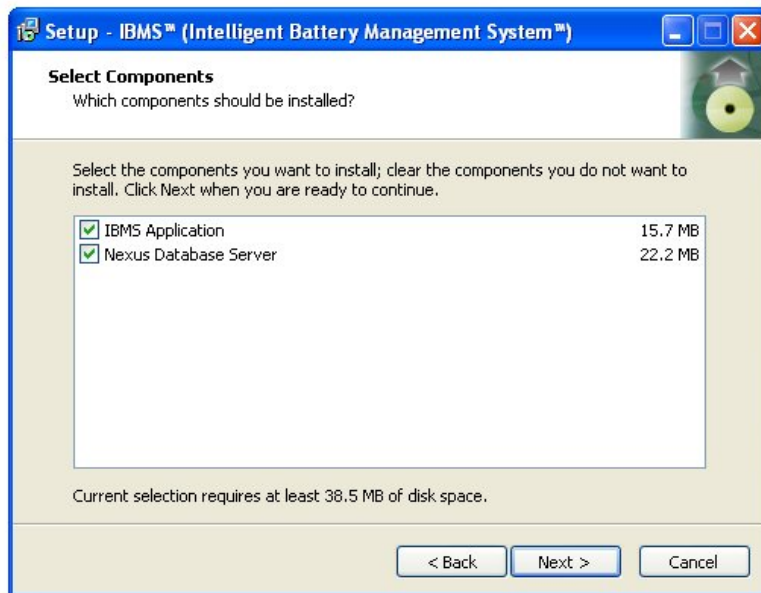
Setup - IBMS™ (Intelligent Battery Management System™)

Select Components
Which components should be installed?

Select the components you want to install; clear the components you do not want to install. Click Next when you are ready to continue.

| | |
|---|---|
| IBMS Application | 15.7 MB |
| Nexus Database Server | 22.2 MB |

Current selection requires at least 38.5 MB of disk space.

< Back Next > Cancel